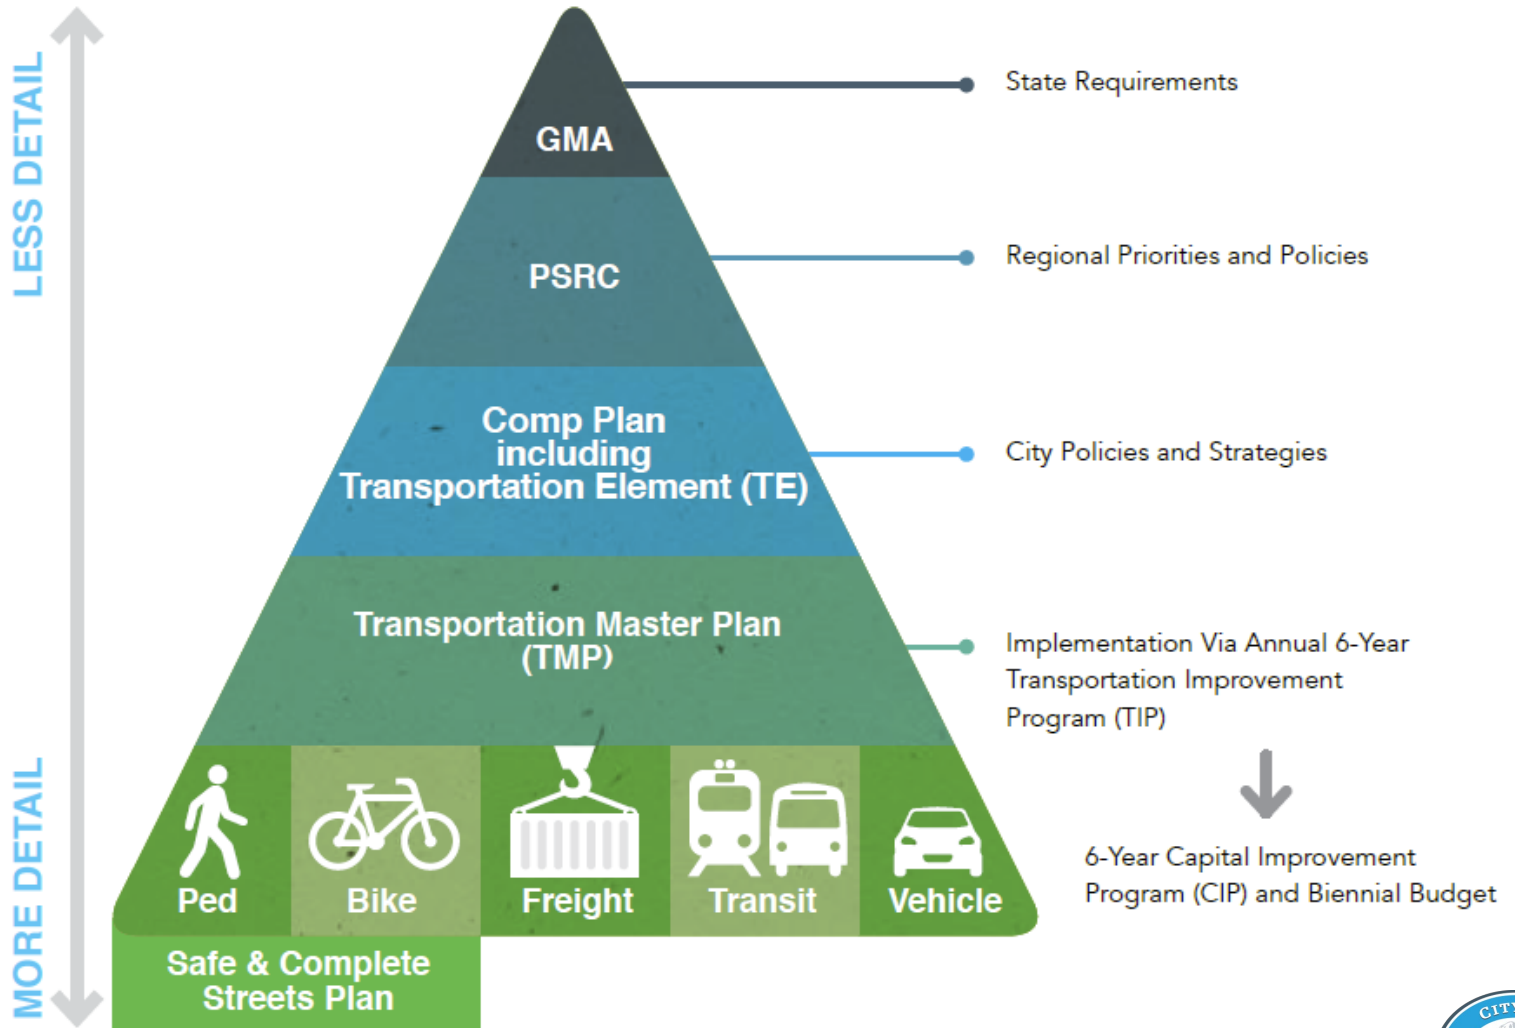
LESS DETAIL

MORE DETAIL

GMA

State Requirements

PSRC

Regional Priorities and Policies

Comp Plan including Transportation Element (TE)

City Policies and Strategies

Transportation Master Plan (TMP)

Implementation Via Annual 6-Year Transportation Improvement Program (TIP)

Ped

Bike

Freight

Transit

Vehicle

6-Year Capital Improvement Program (CIP) and Biennial Budget

Safe & Complete Streets Plan

CITY